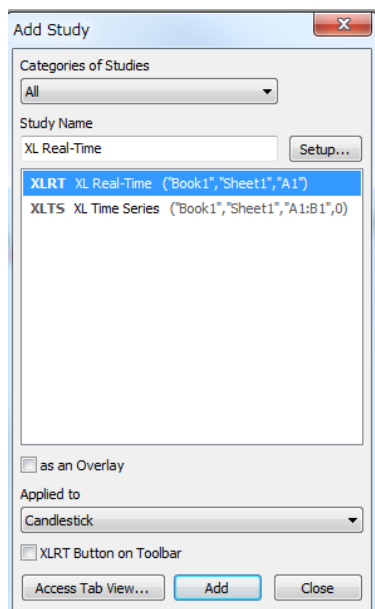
Add Study

Categories of Studies

All

Study Name

XL Real-Time

Setup...

XLRT XL Real-Time ("Book1","Sheet1","A1")

XLTS XL Time Series ("Book1","Sheet1","A1:B1",0)

as an Overlay

Applied to

Candlestick

XLRT Button on Toolbar

Access Tab View...

Add

Close